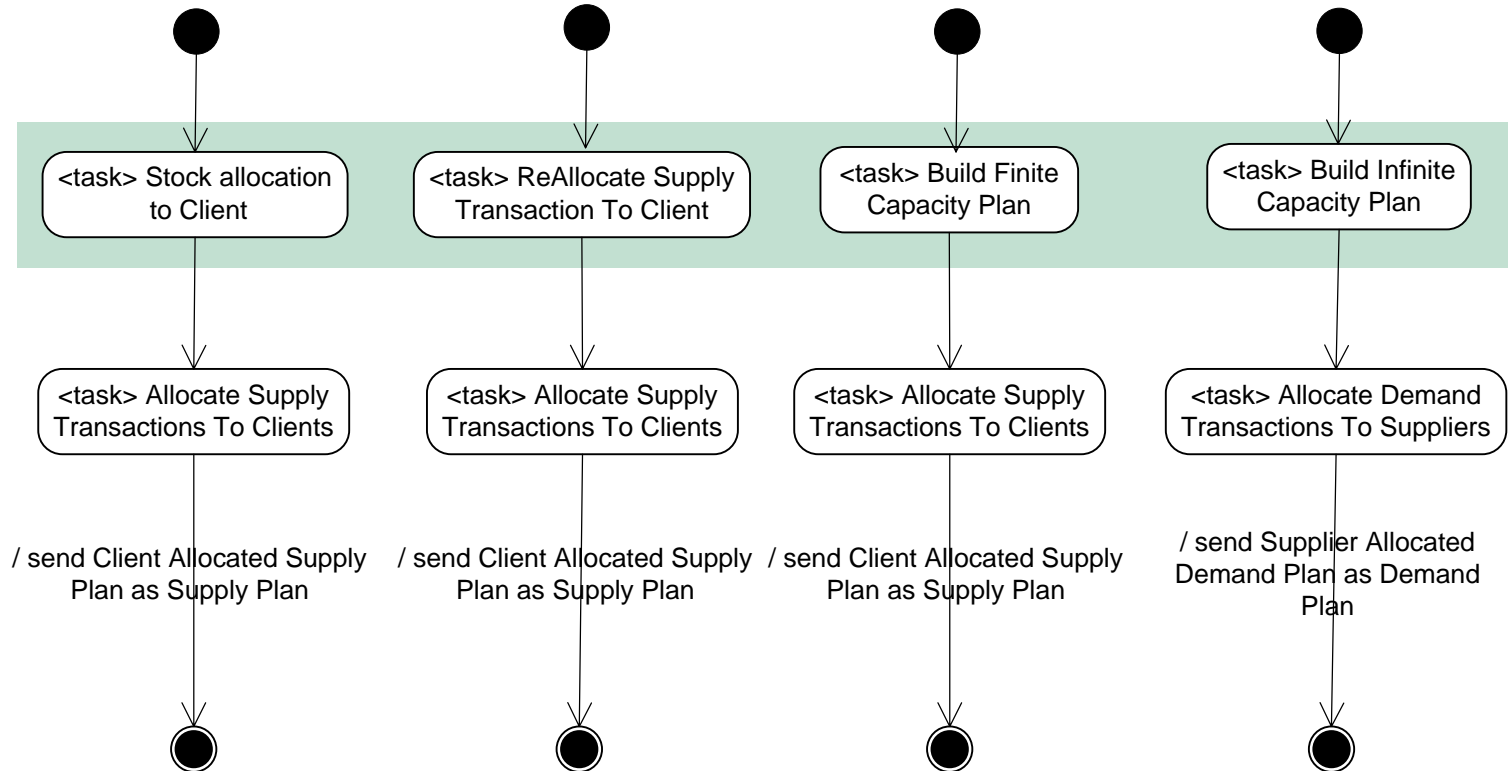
<task> Stock allocation to Client

<task> ReAllocate Supply Transaction To Client

<task> Build Finite Capacity Plan

<task> Build Infinite Capacity Plan

<task> Allocate Supply Transactions To Clients

<task> Allocate Supply Transactions To Clients

<task> Allocate Supply Transactions To Clients

<task> Allocate Demand Transactions To Suppliers

/ send Client Allocated Supply Plan as Supply Plan

/ send Client Allocated Supply Plan as Supply Plan

/ send Client Allocated Supply Plan as Supply Plan

/ send Supplier Allocated Demand Plan as Demand Plan